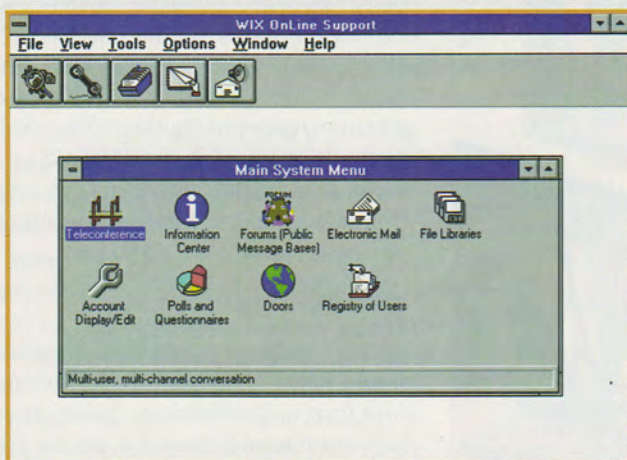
WIX OnLine Support

File View Tools Options Window Help

Main System Menu

Teleconference

Information Center

FORUM

Forums (Public Message Bases)

Electronic Mail

File Libraries

Account Display/Edit

Polls and Questionnaires

Doors

Registry of Users

Multi-user, multi-channel conversation